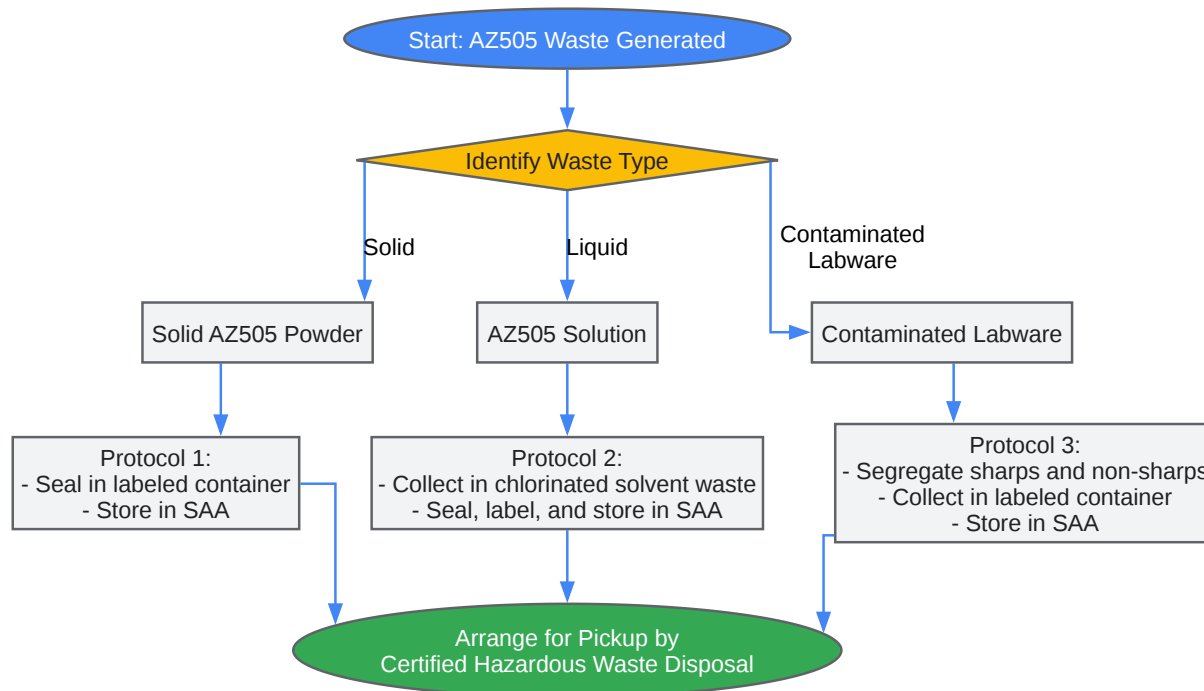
Start: AZ505 Waste Generated

Identify Waste Type

Solid

Liquid

Contaminated Labware

Solid AZ505 Powder

AZ505 Solution

Contaminated Labware

Protocol 1:
- Seal in labeled container
- Store in SAA

Protocol 2:
- Collect in chlorinated solvent waste
- Seal, label, and store in SAA

Protocol 3:
- Segregate sharps and non-sharps
- Collect in labeled container
- Store in SAA

Arrange for Pickup by
Certified Hazardous Waste Disposal